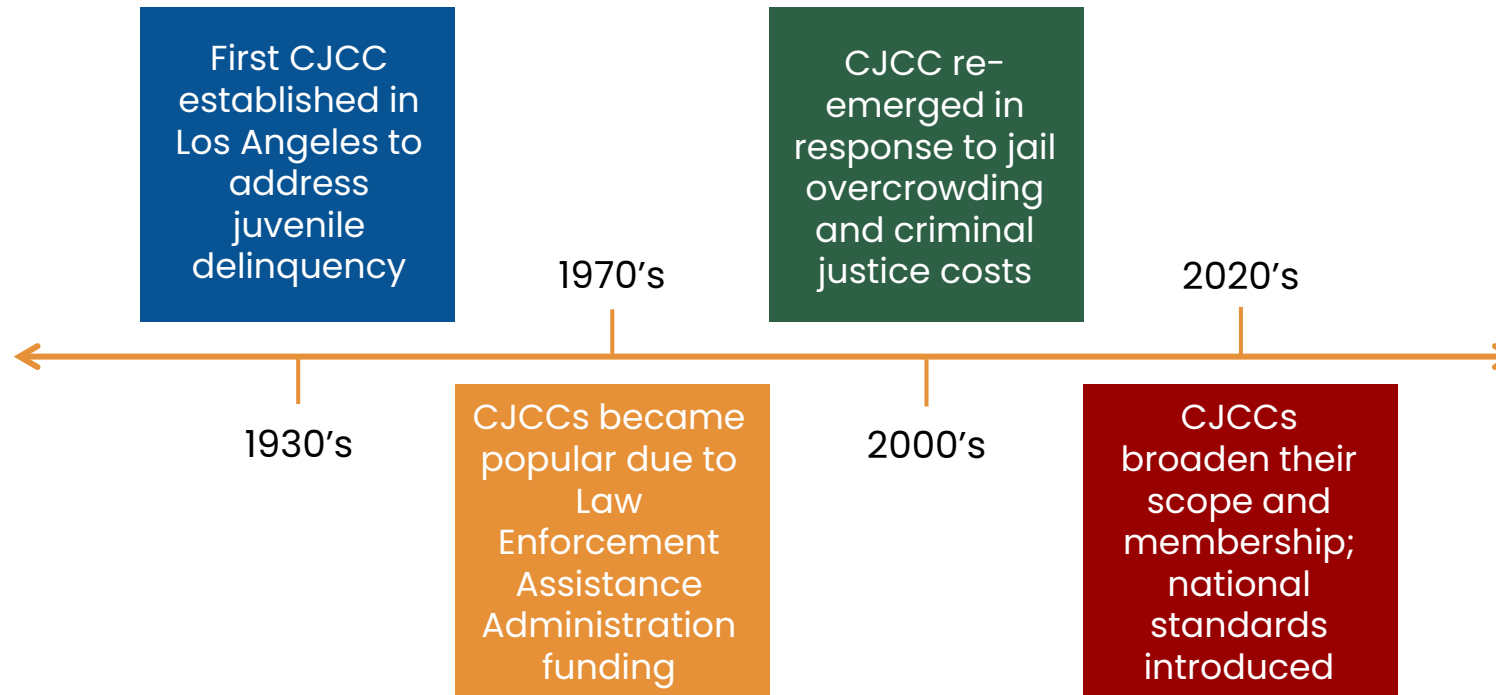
First CJCC established in Los Angeles to address juvenile delinquency

1930’s

1970’s

CJCCs became popular due to Law Enforcement Assistance Administration funding

CJCC re-emerged in response to jail overcrowding and criminal justice costs

2000’s

2020’s

CJCCs broaden their scope and membership; national standards introduced